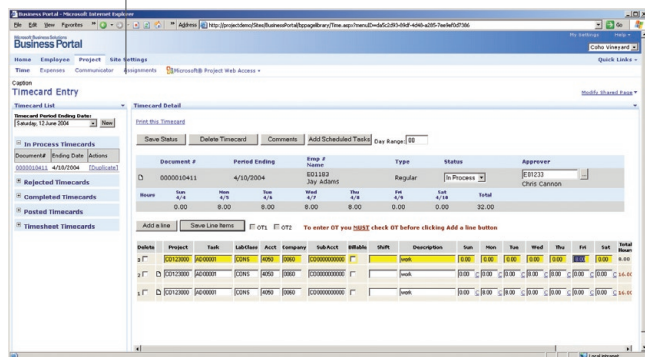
Business Portal - Microsoft Internet Explorer

File Edit View Favorites " Address http://projectdemo/Sites/BusinessPortal/bppagelibrary/Time.aspx?menuID=da5c2d93-09df-4d48-a285-7ee9ef0d7386 Go

Microsoft Business Solutions
Business Portal

My Settings Help
Coho Vineyard

Home Employee Project Site Settings
Quick Links
Time Expenses Communicator Assignments Microsoft® Project Web Access

Caption
Timecard Entry
Modify Shared Page

Timecard List
Timecard Period Ending Date:
Saturday, 12 June 2004 New

In Process Timecards

| Document# | Ending Date | Actions |
|---|---|---|
| 0000010411 | 4/10/2004 | [Duplicate] |

Rejected Timecards
Completed Timecards
Posted Timecards
Timesheet Timecards

Timecard Detail

Print this Timecard

Save Status Delete Timecard Comments Add Scheduled Tasks Day Range: 00

| | Document # | Period Ending | Emp # Name | Type | Status | Approver |
|---|---|---|---|---|---|---|
| | 0000010411 | 4/10/2004 | E01183 Jay Adams | Regular | In Process | E01233 Chris Cannon |

| Hours | Sun 4/4 | Mon 4/5 | Tue 4/6 | Wed 4/7 | Thu 4/8 | Fri 4/9 | Sat 4/10 | Total |
|---|---|---|---|---|---|---|---|---|
| | 0.00 | 8.00 | 8.00 | 8.00 | 8.00 | 0.00 | 0.00 | 32.00 |

Add a line Save Line Items OT1 OT2 To enter OT you MUST check OT before clicking Add a line button

| Delete | Project | Task | LabClass | Acct | Company | SubAcct | Billable | Shift | Description | Sun | Mon | Tue | Wed | Thu | Fri | Sat | Total Hours |
|---|---|---|---|---|---|---|---|---|---|---|---|---|---|---|---|---|---|
| 3 | C0123000 | AD00001 | CONS | 4050 | 0060 | CD0000000000 | | | work | 0.00 | 0.00 | 0.00 | 0.00 | 0.00 | 0.00 | 0.00 | 0.00 |
| 2 | C0123000 | AD00001 | CONS | 4050 | 0060 | CD0000000000 | | | work | 0.00 | 0.00 | 8.00 | 0.00 | 8.00 | 0.00 | 0.00 | 16.00 |
| 1 | C0123000 | AD00001 | CONS | 4050 | 0060 | CD0000000000 | | | work | 0.00 | 8.00 | 0.00 | 8.00 | 0.00 | 0.00 | 0.00 | 16.00 |

Local intranet